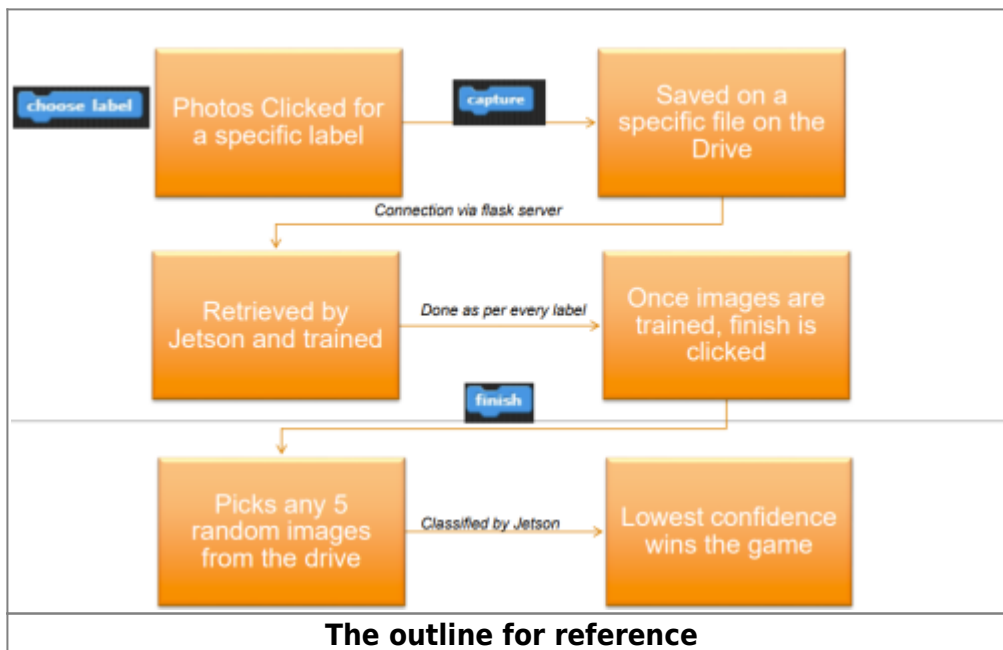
choose label

Photos Clicked for a specific label

capture

Saved on a specific file on the Drive

Connection via flask server

Retrieved by Jetson and trained

Done as per every label

Once images are trained, finish is clicked

finish

Picks any 5 random images from the drive

Classified by Jetson

Lowest confidence wins the game

The outline for reference